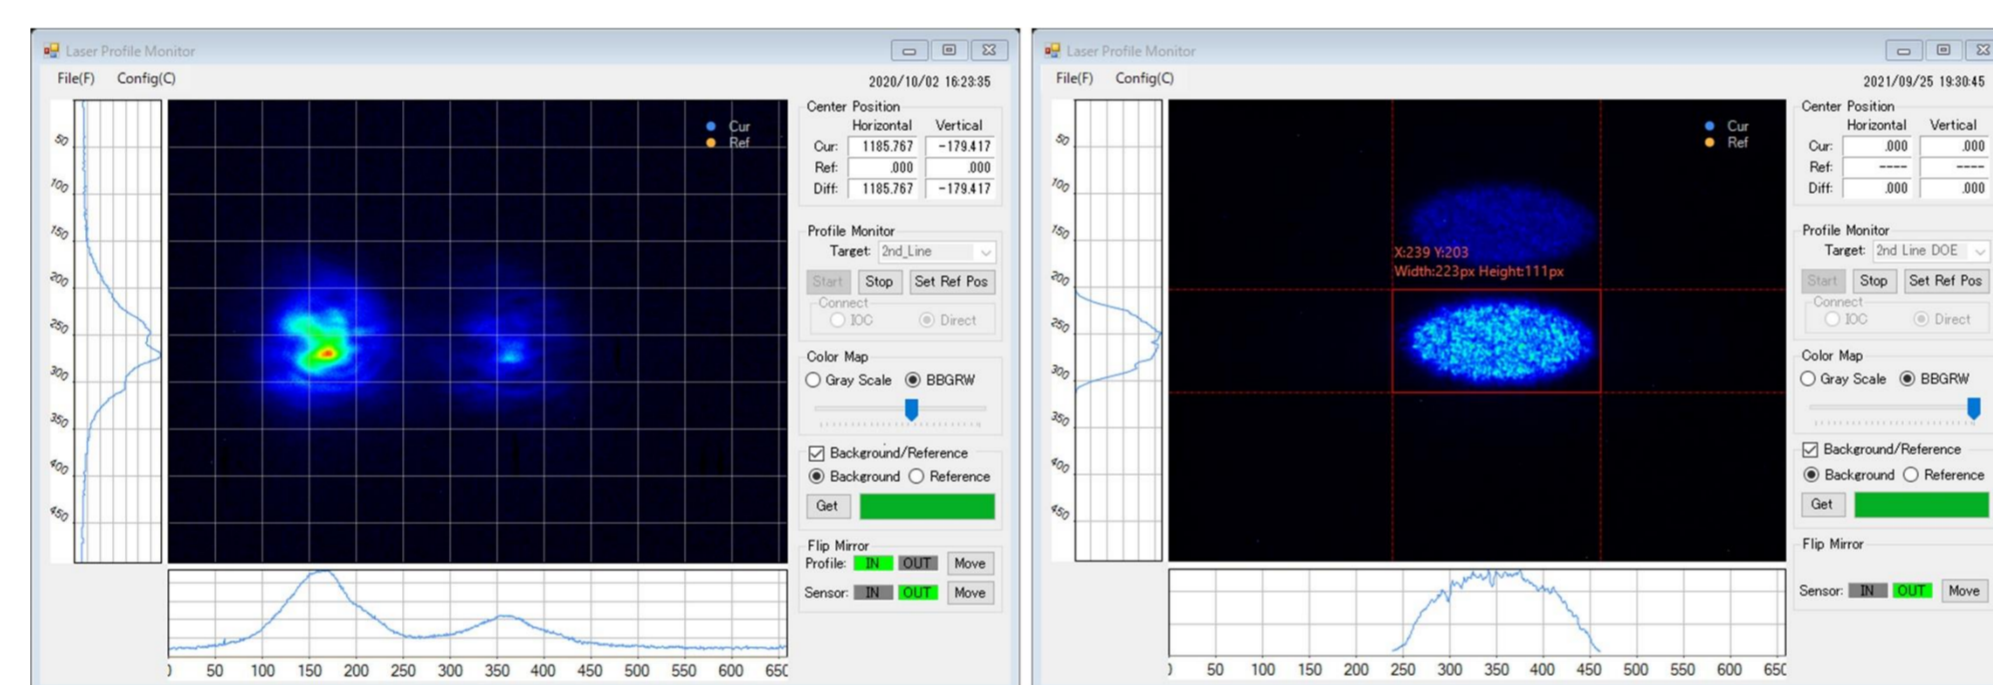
Laser Profile Monitor

File(F) Config(C)

2020/10/02 16:23:35

50
100
150
200
250
300
350
400
450

Cur
Ref

0 50 100 150 200 250 300 350 400 450 500 550 600 650

Center Position

| | Horizontal | Vertical |
|---|---|---|
| Cur: | 1185.767 | -179.417 |
| Ref: | .000 | .000 |
| Diff: | 1185.767 | -179.417 |

Profile Monitor
Target: 2nd_Line
Start Stop Set Ref Pos
Connect
IOC Direct

Color Map
Gray Scale BBGRW

Background/Reference
Background Reference
Get

Flip Mirror
Profile: IN OUT Move
Sensor: IN OUT Move

Laser Profile Monitor

File(F) Config(C)

2021/09/25 19:30:45

50
100
150
200
250
300
350
400
450

Cur
Ref

X:239 Y:203
Width:223px Height:111px

0 50 100 150 200 250 300 350 400 450 500 550 600 650

Center Position

| | Horizontal | Vertical |
|---|---|---|
| Cur: | .000 | .000 |
| Ref: | ---- | ---- |
| Diff: | .000 | .000 |

Profile Monitor
Target: 2nd Line DOE
Start Stop Set Ref Pos
Connect
IOC Direct

Color Map
Gray Scale BBGRW

Background/Reference
Background Reference
Get

Flip Mirror
Sensor: IN OUT Move